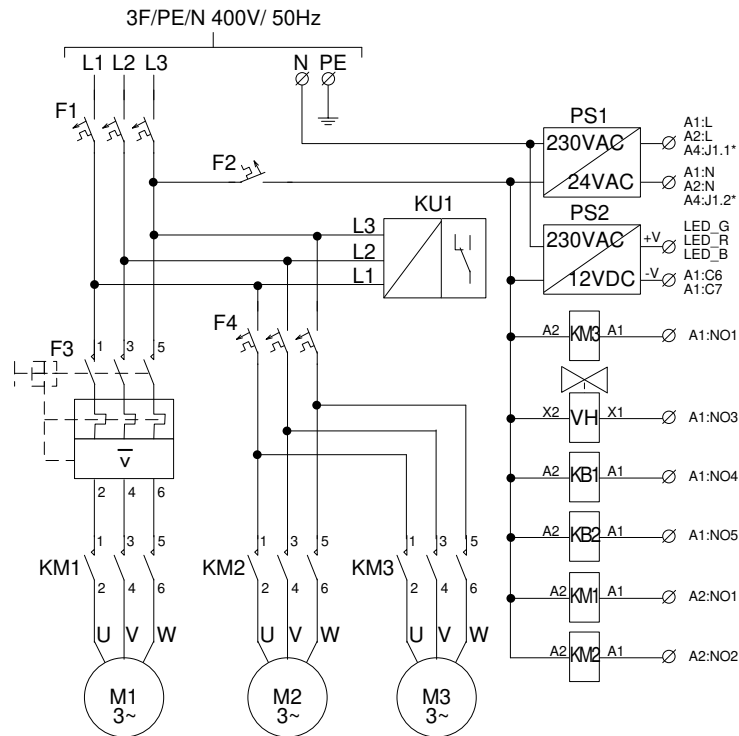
3F/PE/N 400V/ 50Hz

L1 L2 L3

N PE

F1

F2

PS1

230VAC

24VAC

A1:L
A2:L
A4:J1.1*

A1:N
A2:N
A4:J1.2*

KU1

L3
L2
L1

PS2

230VAC

12VDC

+V

-V

LED_G
LED_R
LED_B

A1:C6
A1:C7

F4

F3

1 3 5

A2 KM3 A1 A1:NO1

X2 VH X1 A1:NO3

A2 KB1 A1 A1:NO4

A2 KB2 A1 A1:NO5

A2 KM1 A1 A2:NO1

A2 KM2 A1 A2:NO2

V

2 4 6

1 3 5

KM1

2 4 6

U V W

1 3 5

KM2

2 4 6

U V W

1 3 5

KM3

2 4 6

U V W

M1
3~

M2
3~

M3
3~